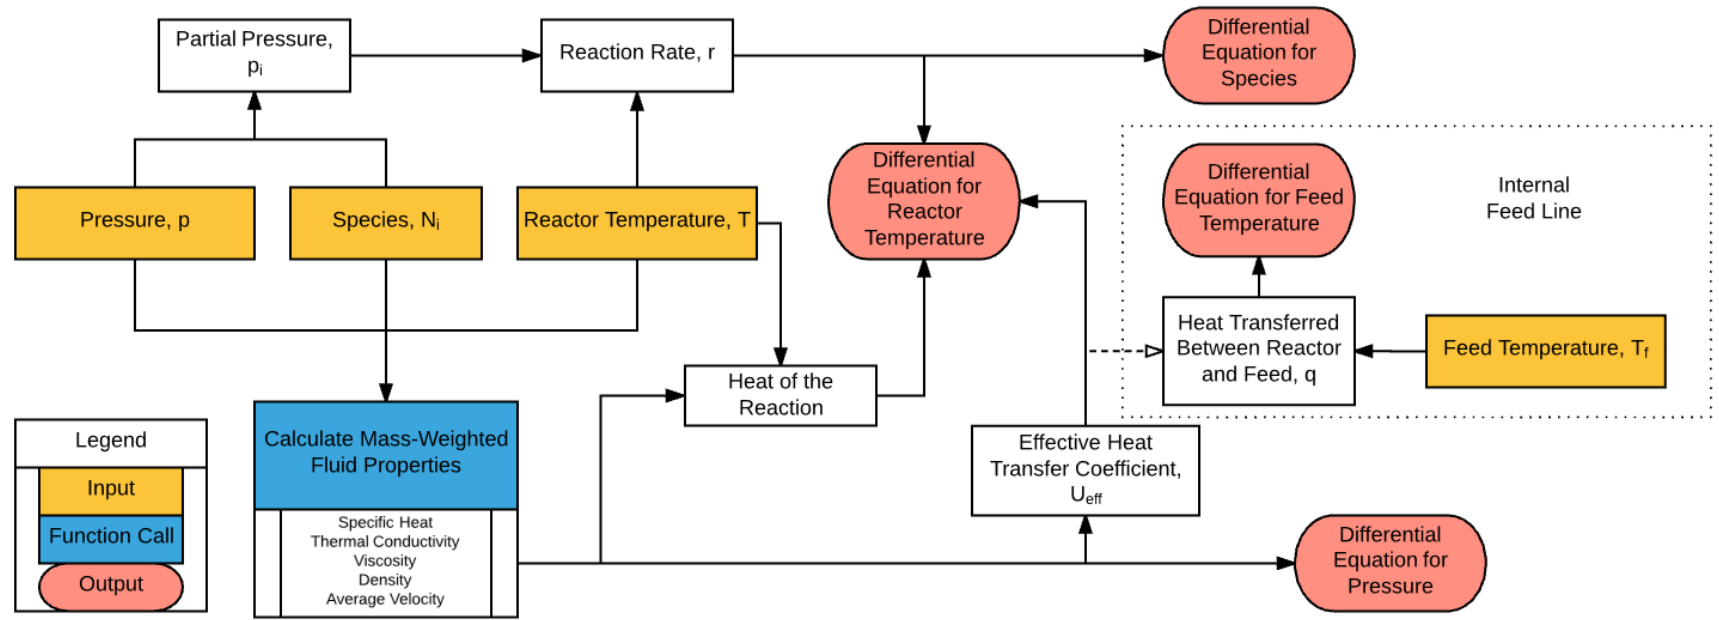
Partial Pressure, $p_i$

Reaction Rate, r

Differential Equation for Species

Pressure, p

Species, $N_i$

Reactor Temperature, T

Differential Equation for Reactor Temperature

Differential Equation for Feed Temperature

Internal Feed Line

Heat Transferred Between Reactor and Feed, q

Feed Temperature, $T_f$

Heat of the Reaction

Legend

Input

Function Call

Output

Calculate Mass-Weighted Fluid Properties

Specific Heat
Thermal Conductivity
Viscosity
Density
Average Velocity

Effective Heat Transfer Coefficient, $U_{eff}$

Differential Equation for Pressure